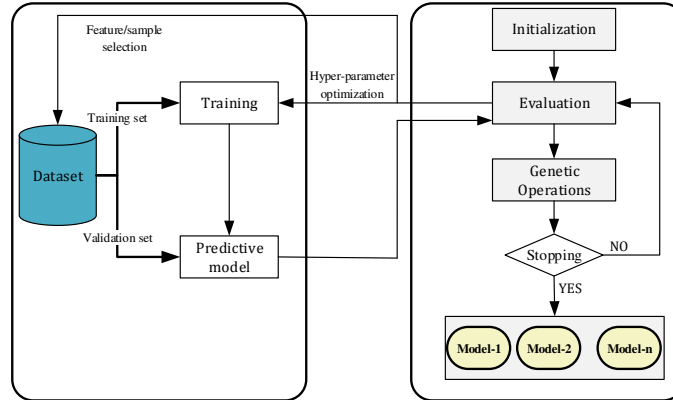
Feature/sample selection

Training set

Dataset

Validation set

Training

Predictive model

Hyper-parameter optimization

Initialization

Evaluation

Genetic Operations

Stopping

NO

YES

Model-1

Model-2

Model-n